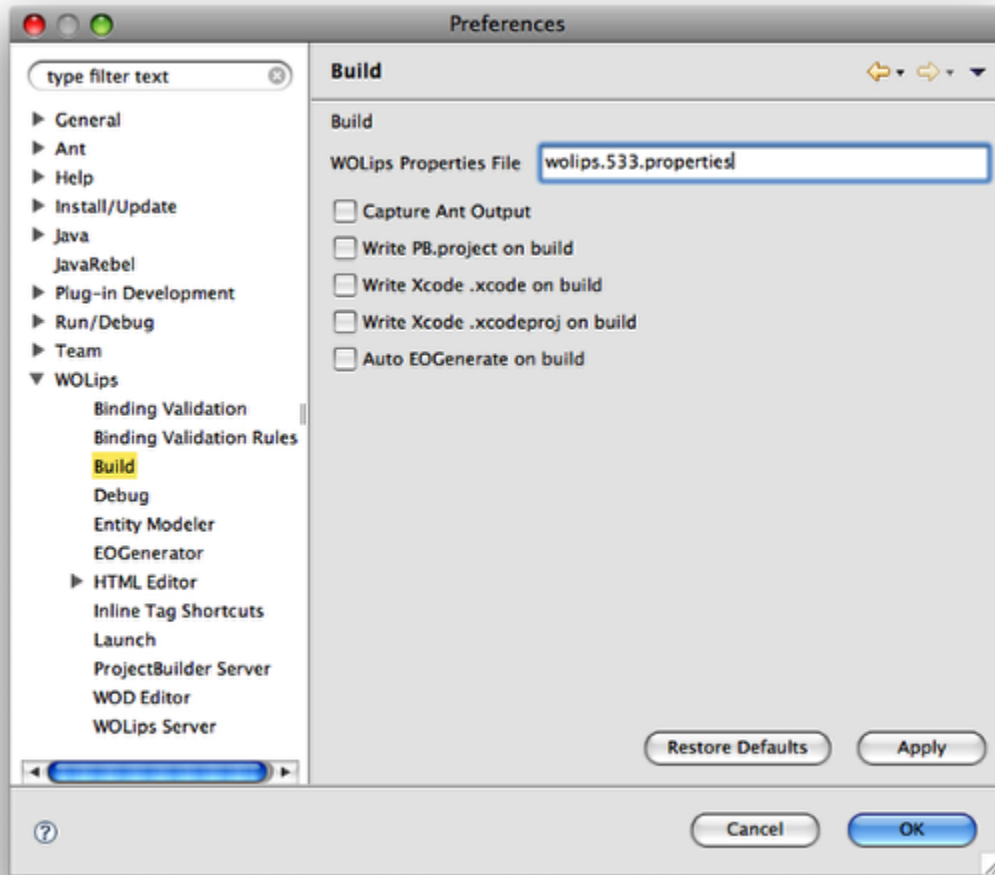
Preferences

type filter text

General
Ant
Help
Install/Update
Java
JavaRebel
Plug-in Development
Run/Debug
Team
WOLips
Binding Validation
Binding Validation Rules
Build
Debug
Entity Modeler
EOGenerator
HTML Editor
Inline Tag Shortcuts
Launch
ProjectBuilder Server
WOD Editor
WOLips Server

Build

Build

WOLips Properties File wolips.533.properties

Capture Ant Output
Write PB.project on build
Write Xcode .xcode on build
Write Xcode .xcodeproj on build
Auto EOGenerate on build

Restore Defaults
Apply

Cancel
OK